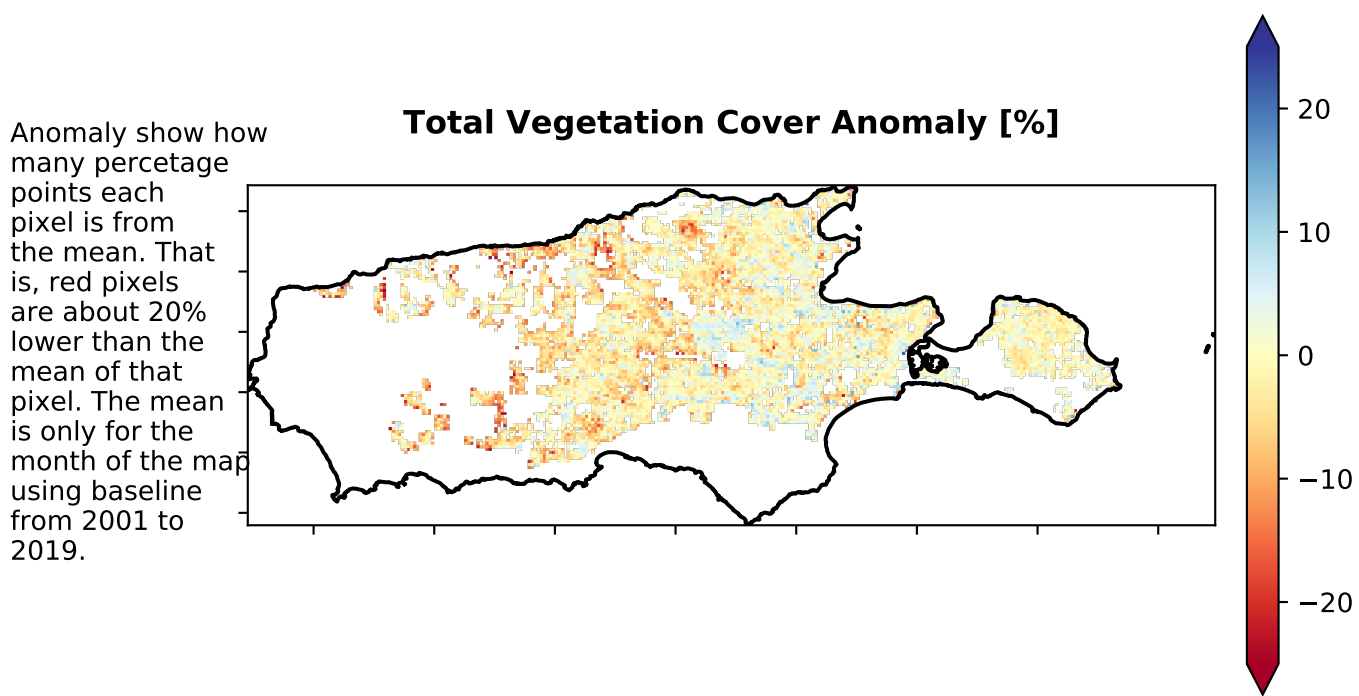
Total Vegetation Cover Anomaly [%]

Anomaly show how many percetage points each pixel is from the mean. That is, red pixels are about 20% lower than the mean of that pixel. The mean is only for the month of the map using baseline from 2001 to 2019.

20
10
0
−10
−20